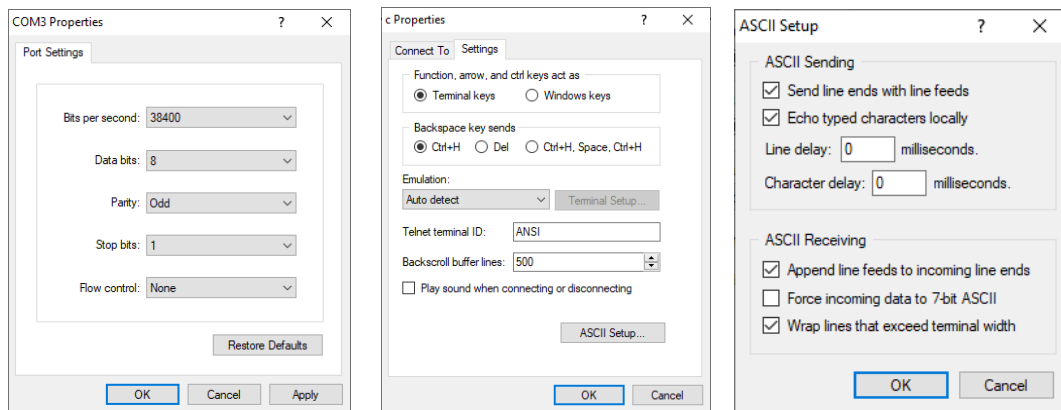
COM3 Properties ? ✕

Port Settings

Bits per second: 38400

Data bits: 8

Parity: Odd

Stop bits: 1

Flow control: None

Restore Defaults

OK Cancel Apply

c Properties ? ✕

Connect To Settings

Function, arrow, and ctrl keys act as
Terminal keys Windows keys

Backspace key sends
Ctrl+H Del Ctrl+H, Space, Ctrl+H

Emulation:
Auto detect Terminal Setup...

Telnet terminal ID: ANSI

Backscroll buffer lines: 500

Play sound when connecting or disconnecting

ASCII Setup...

OK Cancel

ASCII Setup ? ✕

ASCII Sending
Send line ends with line feeds
Echo typed characters locally
Line delay: 0 milliseconds.
Character delay: 0 milliseconds.

ASCII Receiving
Append line feeds to incoming line ends
Force incoming data to 7-bit ASCII
Wrap lines that exceed terminal width

OK Cancel